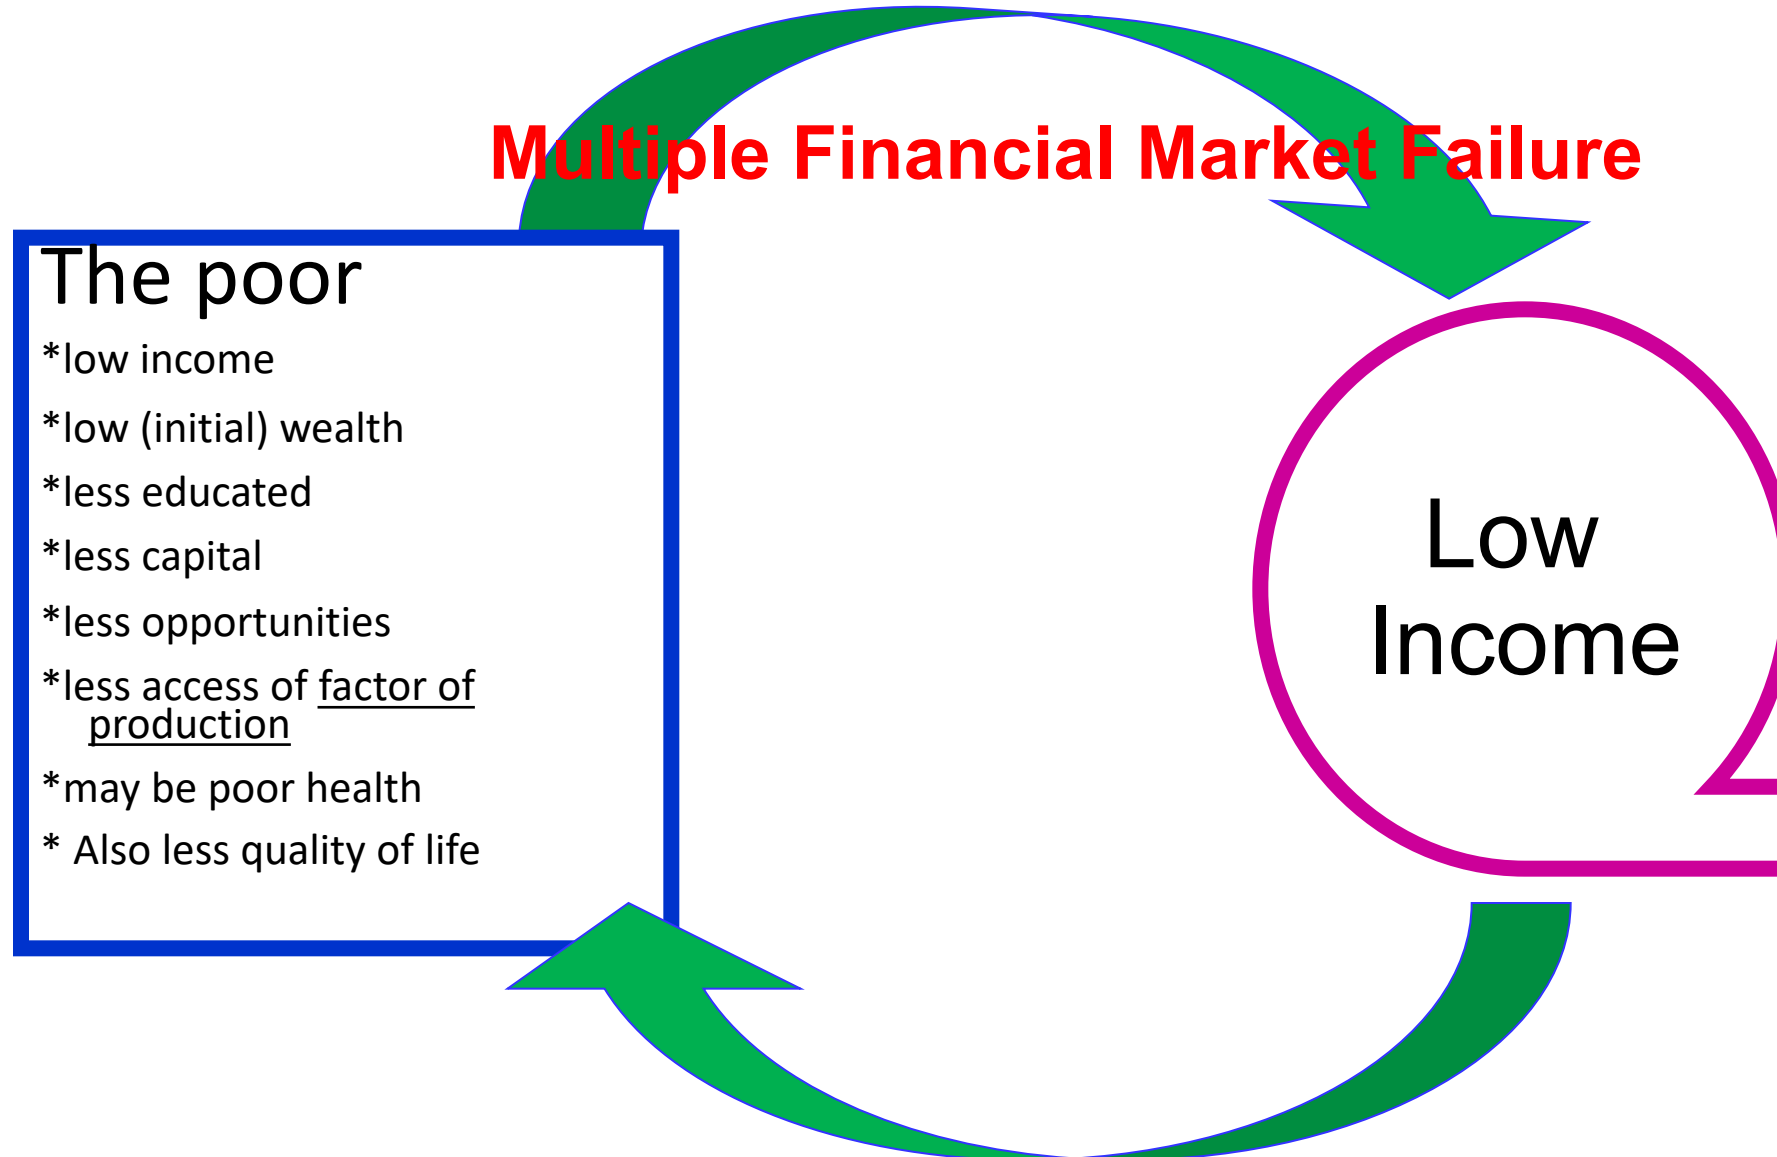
Multiple Financial Market Failure

The poor

*low income

*low (initial) wealth

*less educated

*less capital

*less opportunities

*less access of factor of production

*may be poor health

* Also less quality of life

Low Income